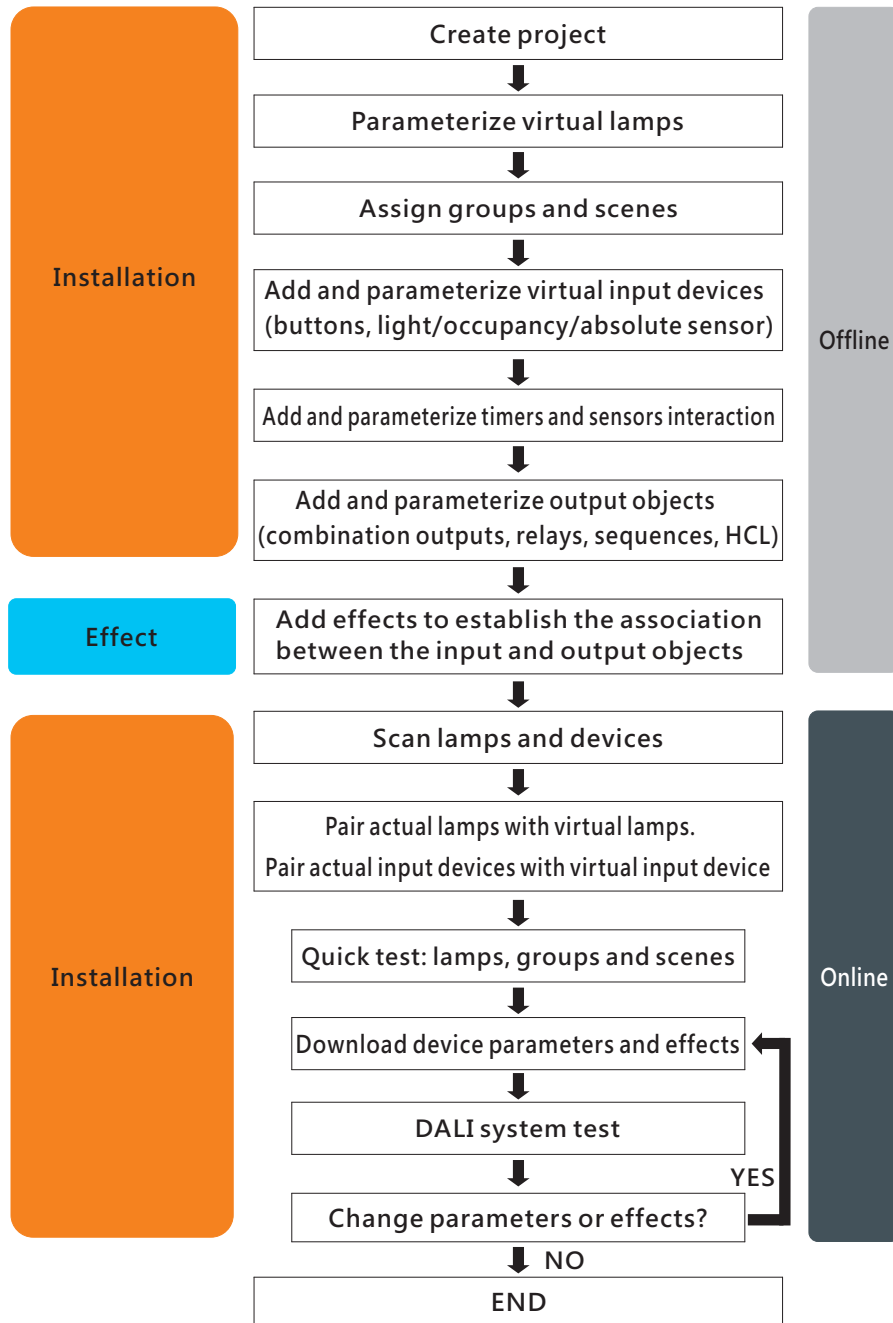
Installation

Create project

Parameterize virtual lamps

Assign groups and scenes

Add and parameterize virtual input devices (buttons, light/occupancy/absolute sensor)

Add and parameterize timers and sensors interaction

Add and parameterize output objects (combination outputs, relays, sequences, HCL)

Offline

Effect

Add effects to establish the association between the input and output objects

Installation

Scan lamps and devices

Pair actual lamps with virtual lamps.
Pair actual input devices with virtual input device

Quick test: lamps, groups and scenes

Download device parameters and effects

DALI system test

YES

Change parameters or effects?

NO

END

Online